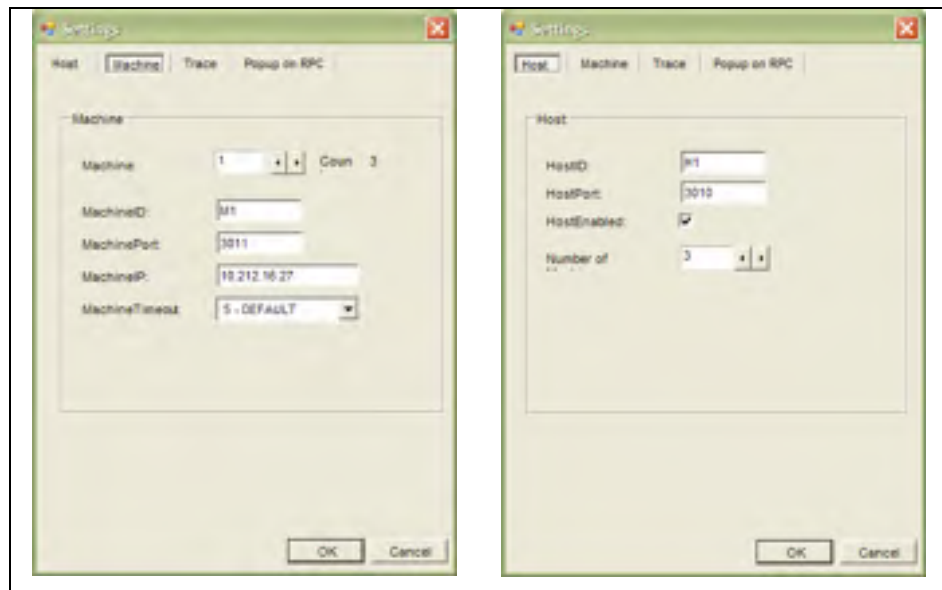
Settings

Host | Machine | Trace | Popup on RPC

Machine

Machine: 1 Coun 3

MachineID: M1

MachinePort: 3011

MachineIP: 10.212.16.27

MachineTimeout: 5 - DEFAULT

OK Cancel

Settings

Host | Machine | Trace | Popup on RPC

Host

HostID: H1

HostPort: 3010

HostEnabled:

Number of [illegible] 3

OK Cancel